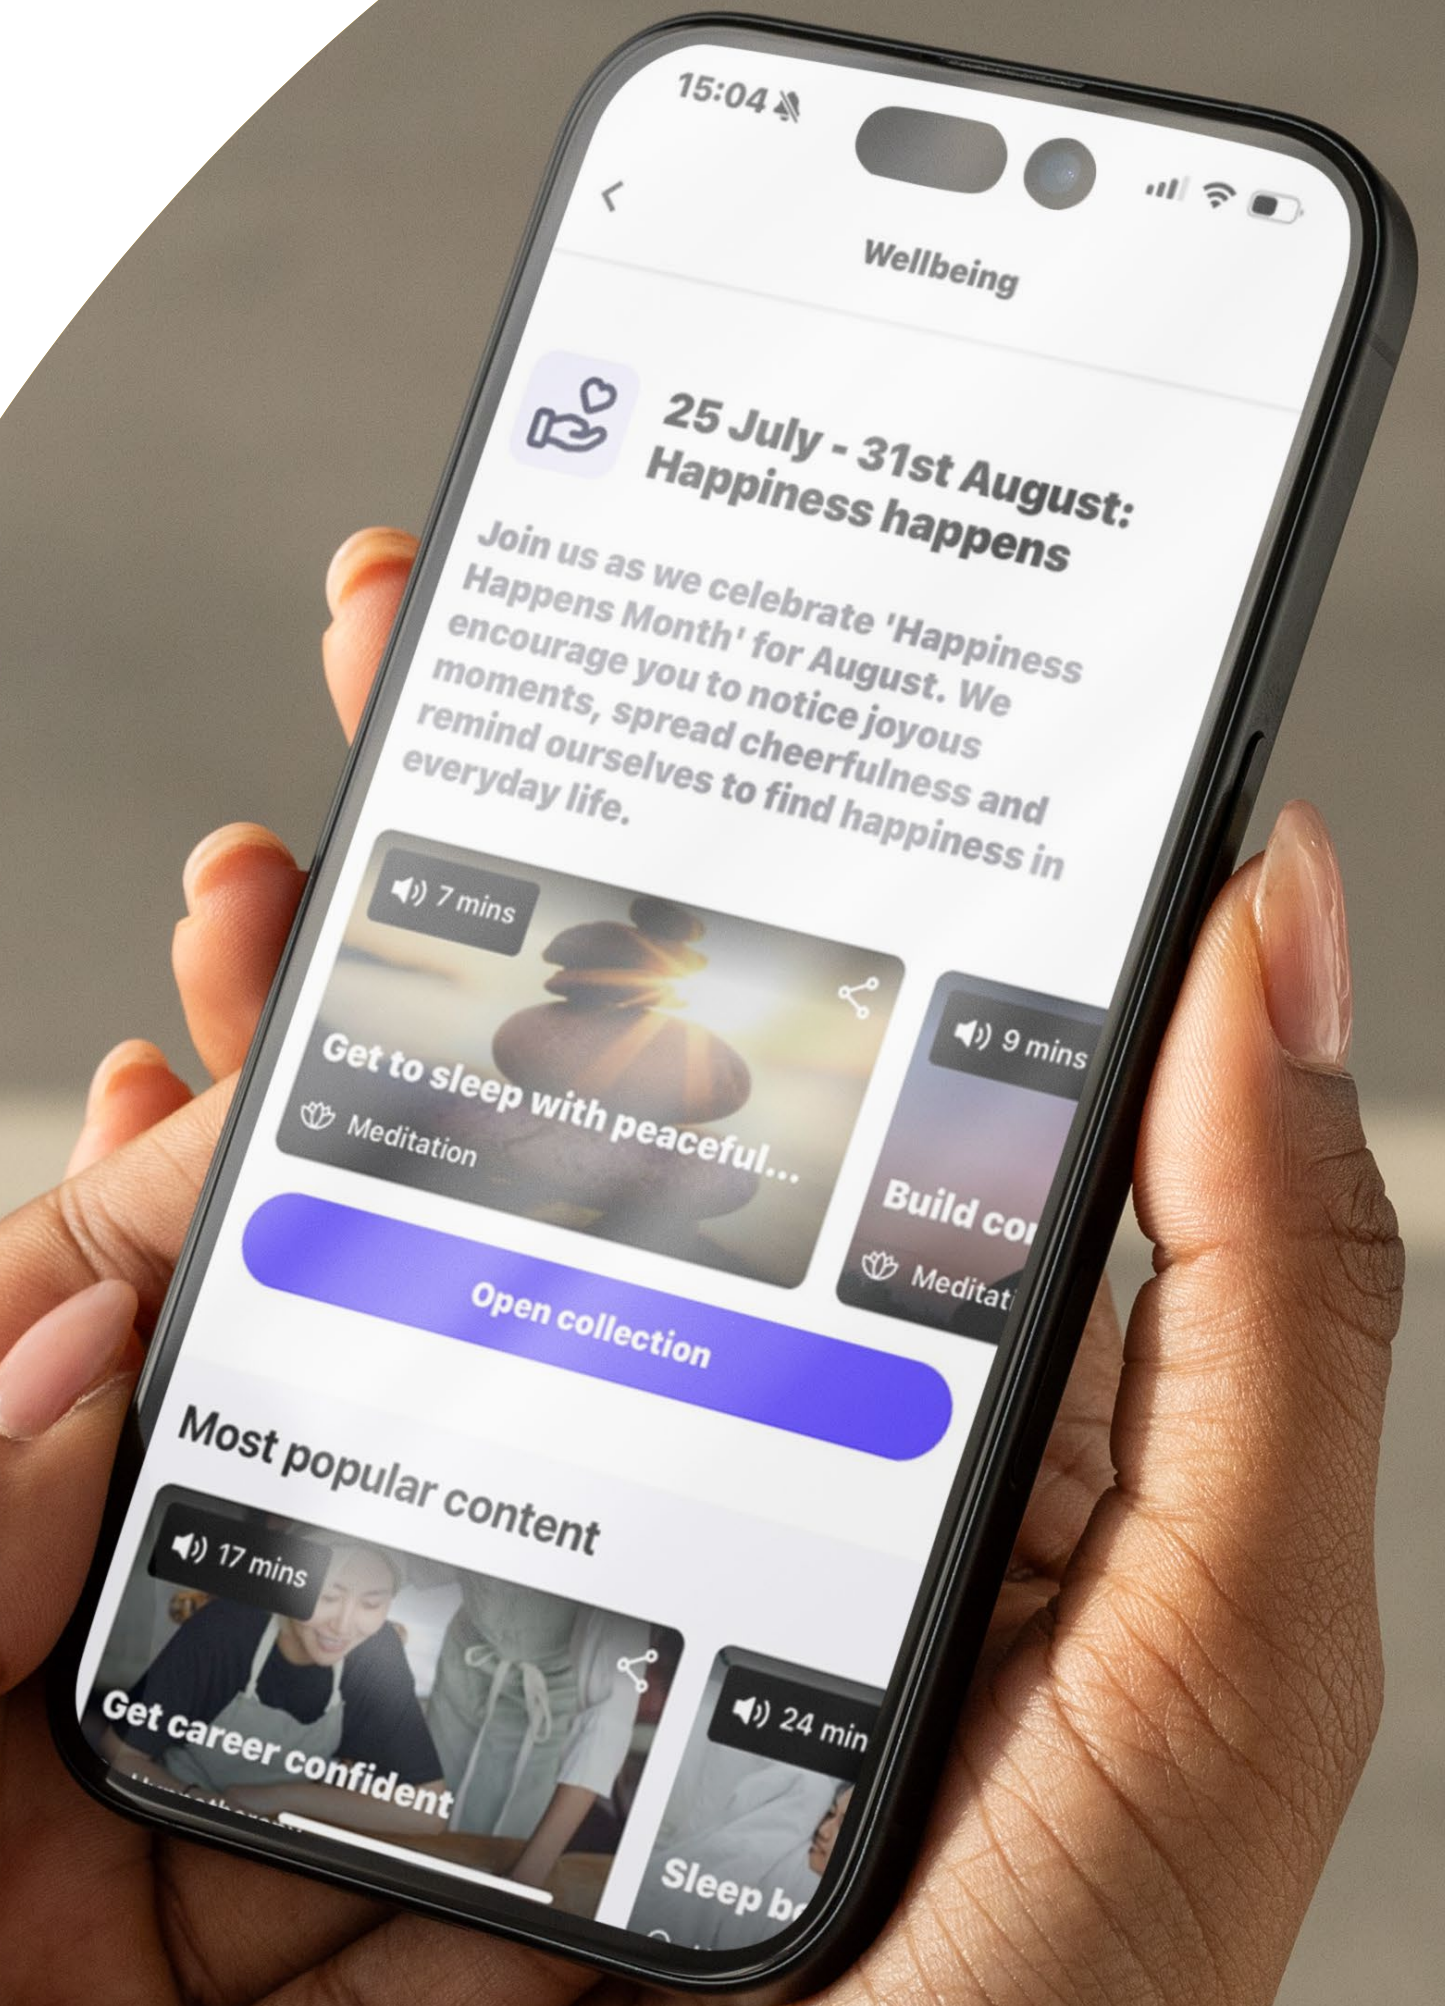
15:04

<

Wellbeing

25 July - 31st August: Happiness happens

Join us as we celebrate 'Happiness Happens Month' for August. We encourage you to notice joyous moments, spread cheerfulness and remind ourselves to find happiness in everyday life.

7 mins

Get to sleep with peaceful...

Meditation

9 mins

Build co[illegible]

Meditat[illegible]

Open collection

Most popular content

17 mins

Get career confident

24 min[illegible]

Sleep b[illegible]